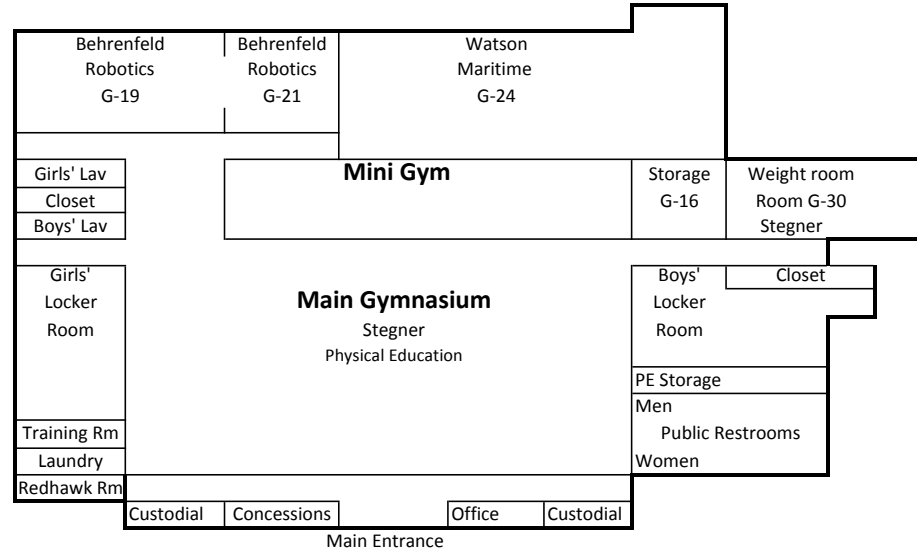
Behrenfeld Robotics G-19

Behrenfeld Robotics G-21

Watson Maritime G-24

Girls' Lav
Closet
Boys' Lav

Mini Gym

Storage G-16

Weight room Room G-30 Stegner

Girls' Locker Room

Main Gymnasium
Stegner
Physical Education

Boys' Locker Room

Closet

PE Storage

Men
Public Restrooms
Women

Training Rm
Laundry
Redhawk Rm

Custodial
Concessions
Office
Custodial

Main Entrance